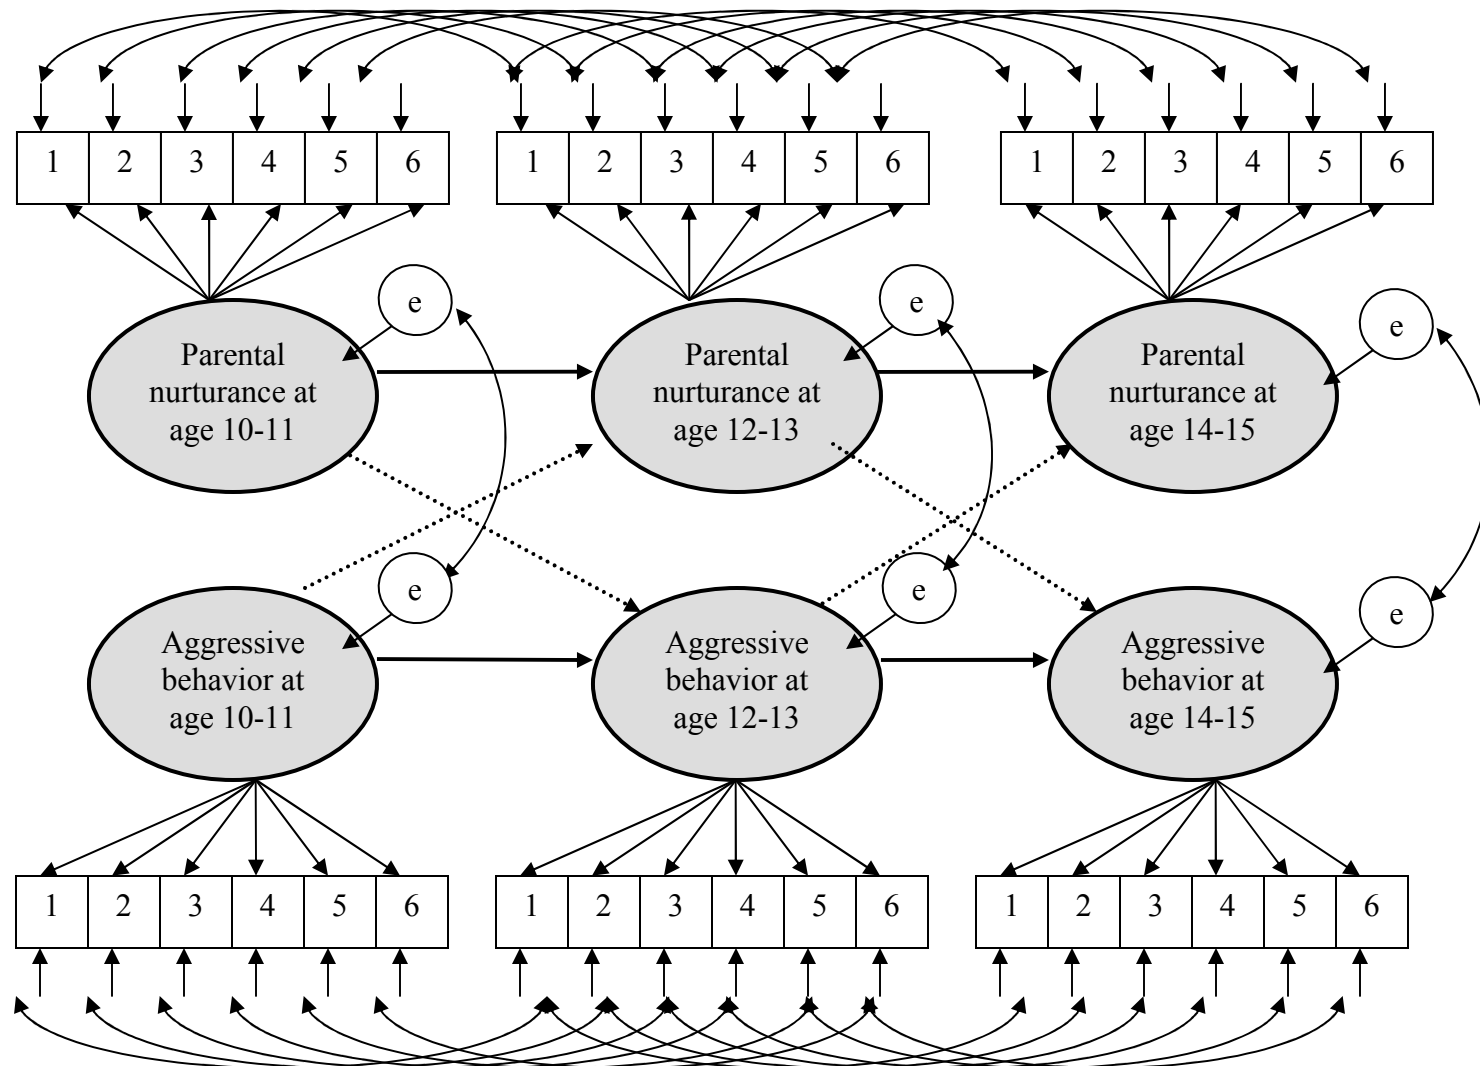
1 2 3 4 5 6
1 2 3 4 5 6
1 2 3 4 5 6

e
e
e

Parental nurturance at age 10-11

Parental nurturance at age 12-13

Parental nurturance at age 14-15

e
e
e

Aggressive behavior at age 10-11

Aggressive behavior at age 12-13

Aggressive behavior at age 14-15

1 2 3 4 5 6
1 2 3 4 5 6
1 2 3 4 5 6